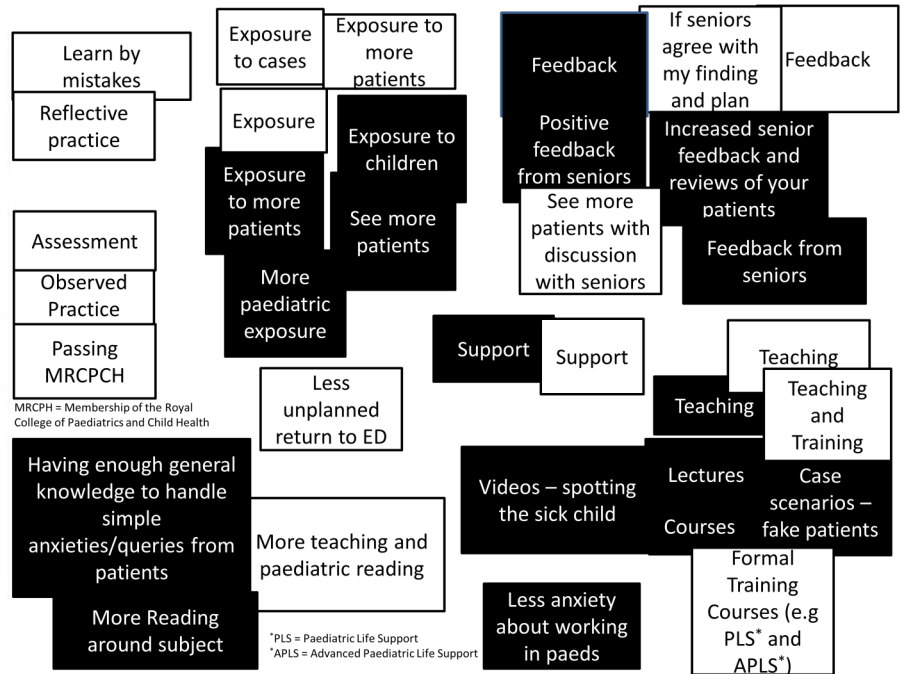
Learn by mistakes

Reflective practice

Assessment

Observed Practice

Passing MRCPCH

MRCPH = Membership of the Royal College of Paediatrics and Child Health

Exposure to cases

Exposure to more patients

Exposure

Exposure to children

Exposure to more patients

See more patients

More paediatric exposure

Less unplanned return to ED

Feedback

If seniors agree with my finding and plan

Feedback

Positive feedback from seniors

Increased senior feedback and reviews of your patients

See more patients with discussion with seniors

Feedback from seniors

Support

Support

Teaching

Teaching

Teaching and Training

Videos – spotting the sick child

Lectures

Courses

Case scenarios – fake patients

Formal Training Courses (e.g PLS* and APLS*)

Having enough general knowledge to handle simple anxieties/queries from patients

More teaching and paediatric reading

More Reading around subject

*PLS = Paediatric Life Support
*APLS = Advanced Paediatric Life Support

Less anxiety about working in paeds